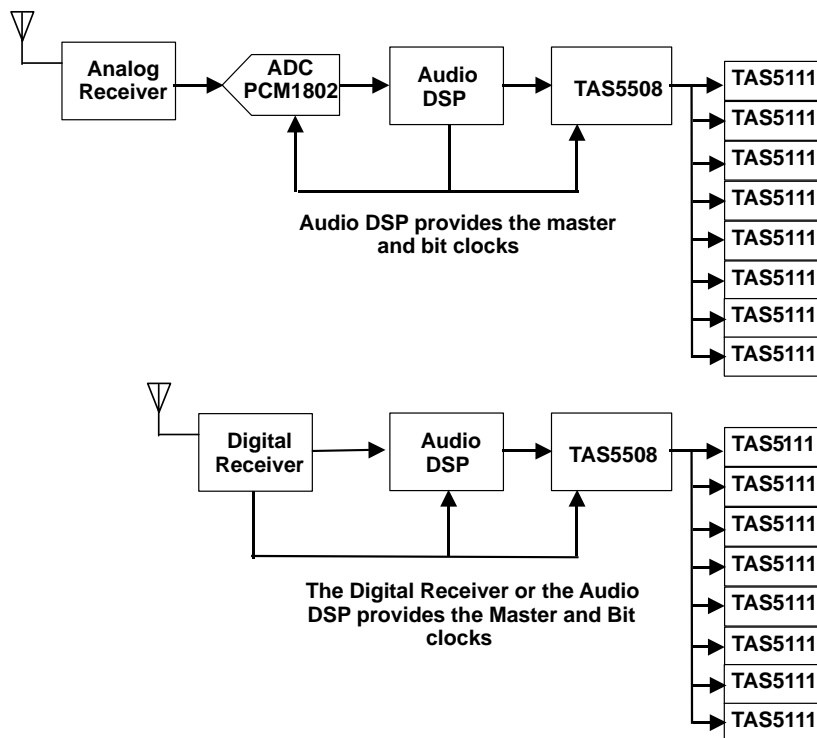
Analog Receiver

ADC PCM1802

Audio DSP

TAS5508

TAS5111
TAS5111
TAS5111
TAS5111
TAS5111
TAS5111
TAS5111
TAS5111

Audio DSP provides the master and bit clocks

Digital Receiver

Audio DSP

TAS5508

TAS5111
TAS5111
TAS5111
TAS5111
TAS5111
TAS5111
TAS5111
TAS5111

The Digital Receiver or the Audio DSP provides the Master and Bit clocks